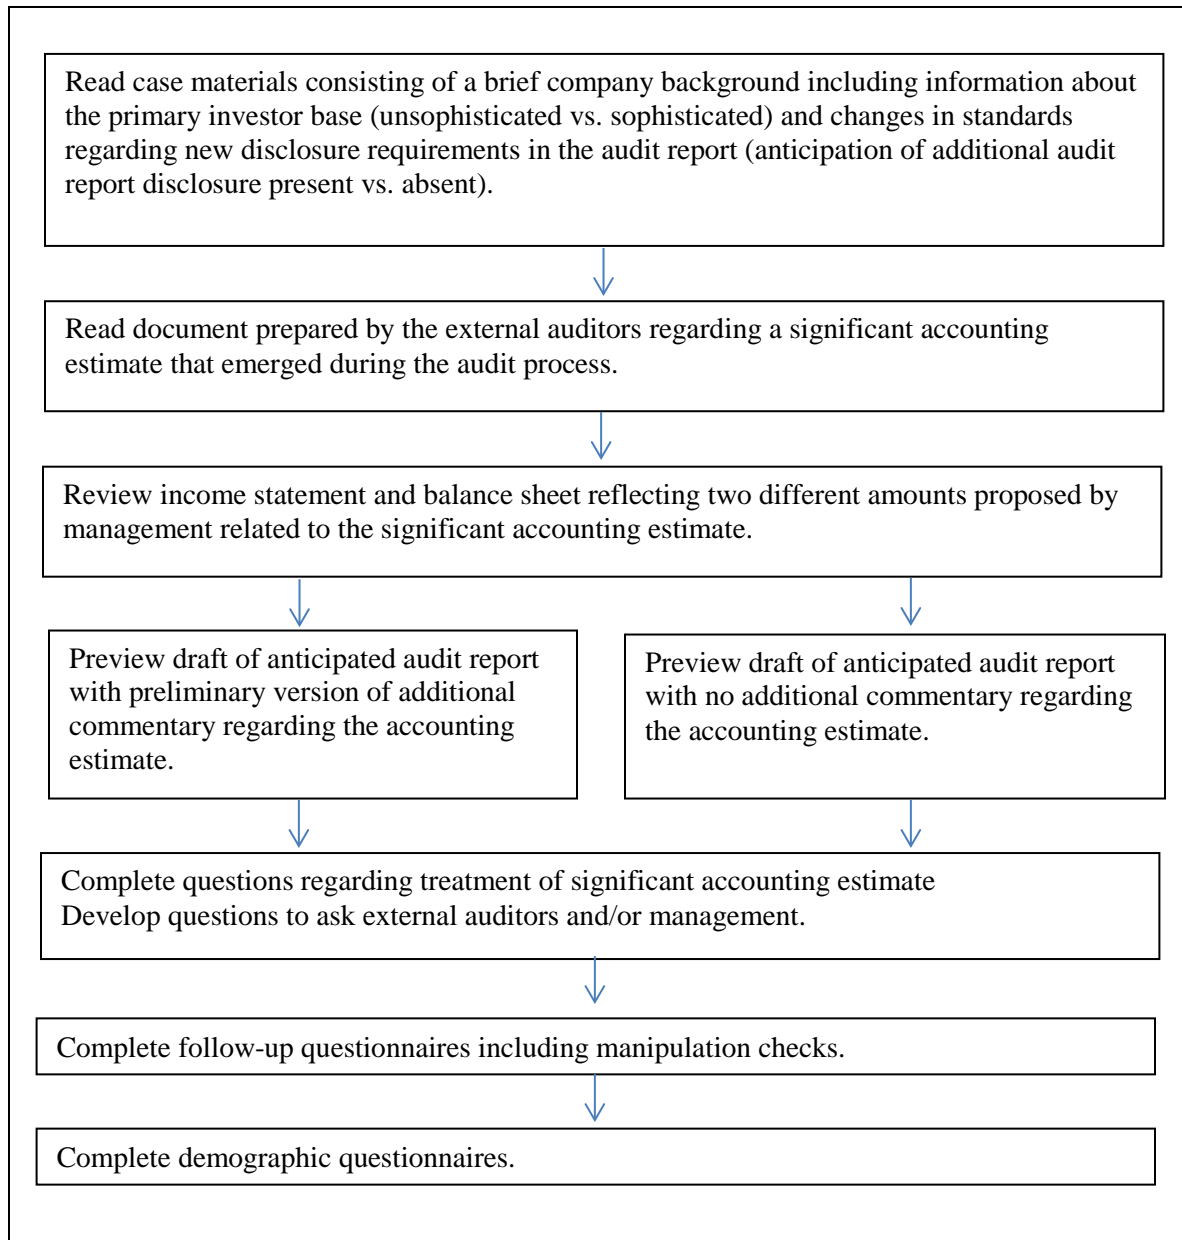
Read case materials consisting of a brief company background including information about the primary investor base (unsophisticated vs. sophisticated) and changes in standards regarding new disclosure requirements in the audit report (anticipation of additional audit report disclosure present vs. absent).

Read document prepared by the external auditors regarding a significant accounting estimate that emerged during the audit process.

Review income statement and balance sheet reflecting two different amounts proposed by management related to the significant accounting estimate.

Preview draft of anticipated audit report with preliminary version of additional commentary regarding the accounting estimate.

Preview draft of anticipated audit report with no additional commentary regarding the accounting estimate.

Complete questions regarding treatment of significant accounting estimate
Develop questions to ask external auditors and/or management.

Complete follow-up questionnaires including manipulation checks.

Complete demographic questionnaires.